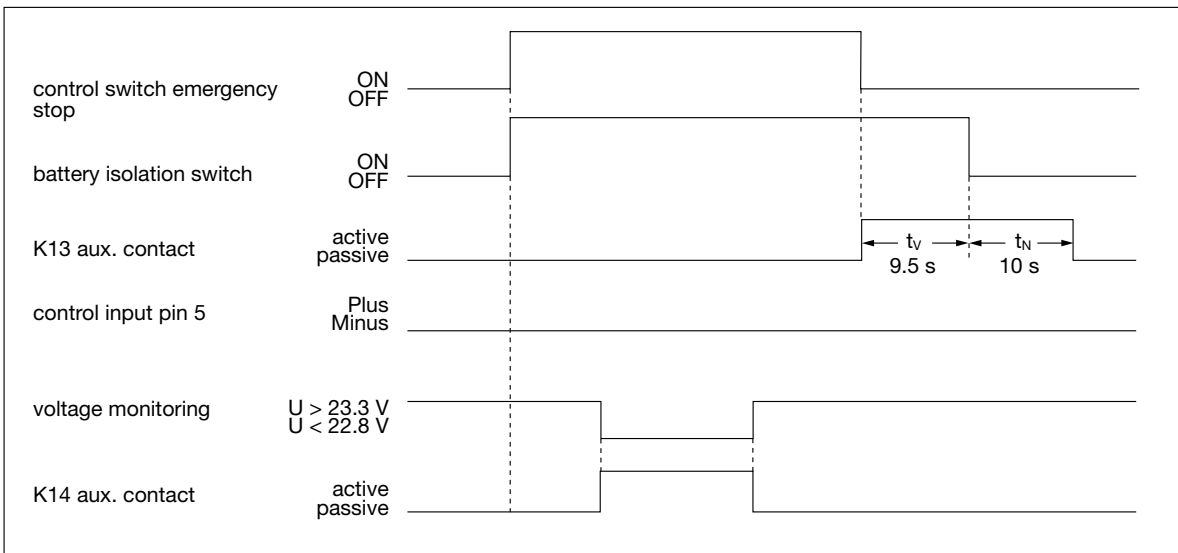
control switch emergency stop
ON
OFF

battery isolation switch
ON
OFF

K13 aux. contact
active
passive

$t_V$
9.5 s
$t_N$
10 s

control input pin 5
Plus
Minus

voltage monitoring
U > 23.3 V
U < 22.8 V

K14 aux. contact
active
passive